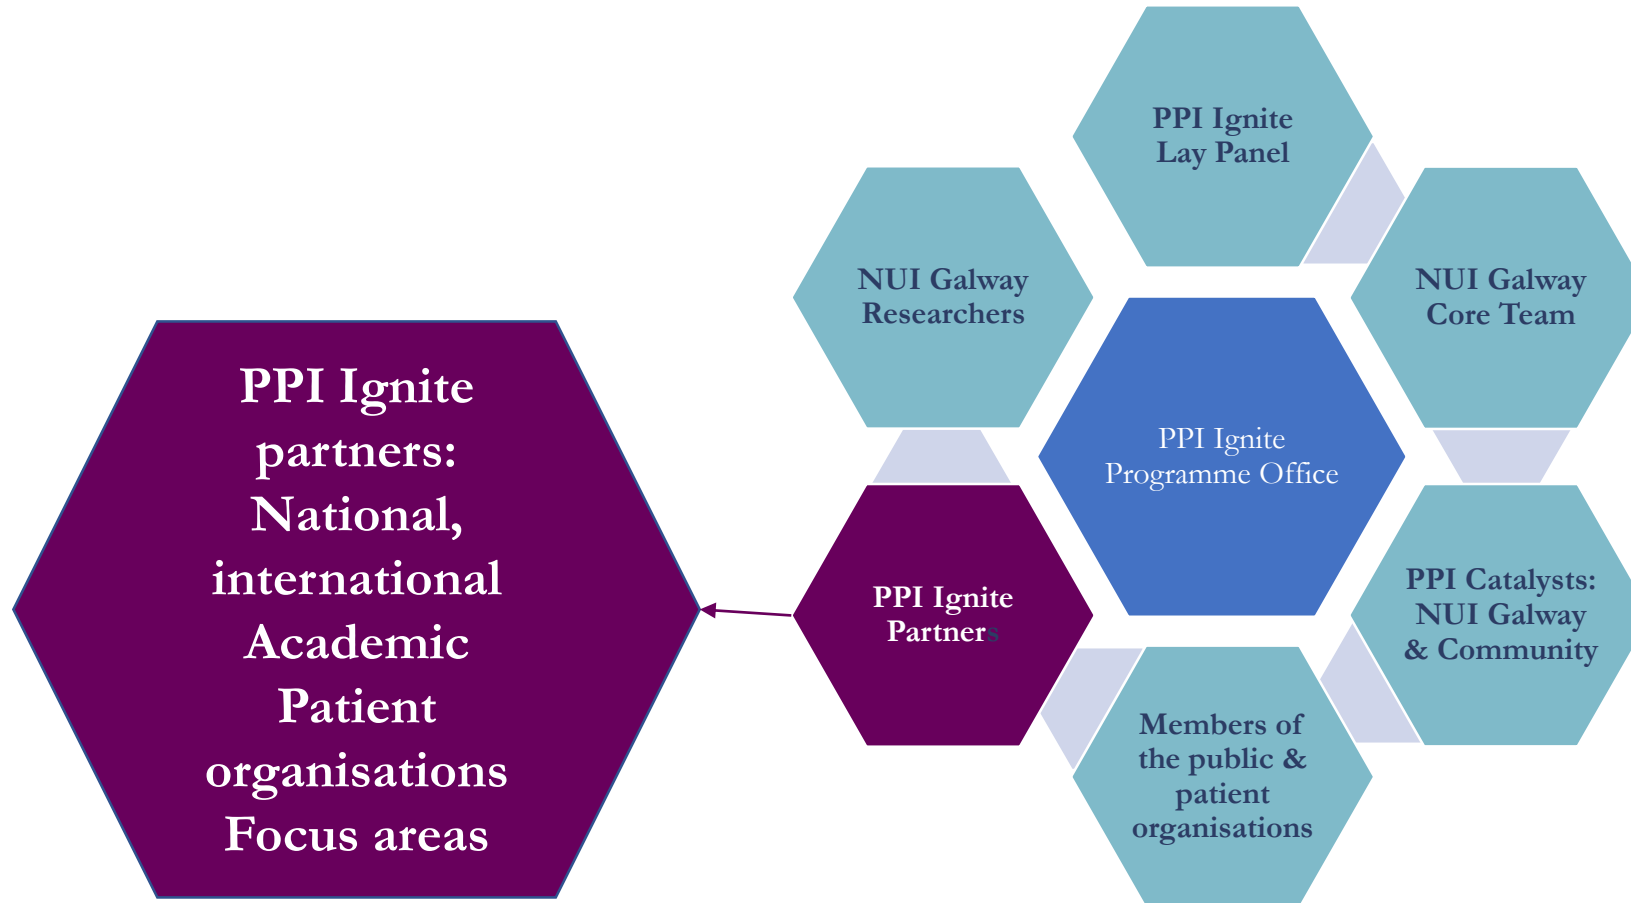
PPI Ignite partners: National, international Academic Patient organisations Focus areas

PPI Ignite Lay Panel

NUI Galway Researchers

NUI Galway Core Team

PPI Ignite Programme Office

PPI Ignite Partners

PPI Catalysts: NUI Galway & Community

Members of the public & patient organisations